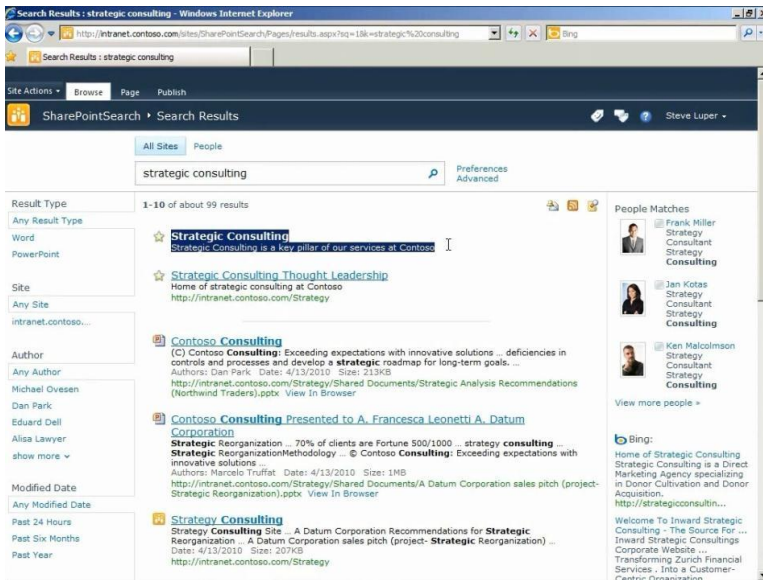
Search Results : strategic consulting - Windows Internet Explorer

http://intranet.contoso.com/sites/SharePointSearch/Pages/results.aspx?sq=1&k=strategic%20consulting

Bing

Search Results : strategic consulting

Site Actions Browse Page Publish

SharePointSearch ▸ Search Results

Steve Luper

All Sites People

strategic consulting

Preferences
Advanced

Result Type
Any Result Type
Word
PowerPoint

Site
Any Site
intranet.contoso...

Author
Any Author
Michael Oevesen
Dan Park
Eduard Dell
Alisa Lawyer
show more

Modified Date
Any Modified Date
Past 24 Hours
Past Six Months
Past Year

1-10 of about 99 results

Strategic Consulting
Strategic Consulting is a key pillar of our services at Contoso

Strategic Consulting Thought Leadership
Home of strategic consulting at Contoso
http://intranet.contoso.com/Strategy

Contoso Consulting
(C) Contoso Consulting: Exceeding expectations with innovative solutions .. deficiencies in controls and processes and develop a strategic roadmap for long-term goals. ...
Authors: Dan Park Date: 4/13/2010 Size: 213KB
http://intranet.contoso.com/Strategy/Shared Documents/Strategic Analysis Recommendations (Northwind Traders).pptx View In Browser

Contoso Consulting Presented to A. Francesca Leonetti A. Datum Corporation
Strategic Reorganization ... 70% of clients are Fortune 500/1000 ... strategy consulting ... StrategicReorganizationMethodology ... © Contoso Consulting: Exceeding expectations with innovative solutions ...
Authors: Marcelo Truffat Date: 4/13/2010 Size: 1MB
http://intranet.contoso.com/Strategy/Shared Documents/A Datum Corporation sales pitch (project-Strategic Reorganization).pptx View In Browser

Strategy Consulting
Strategy Consulting Site ... A Datum Corporation Recommendations for Strategic Reorganization ... A Datum Corporation sales pitch (project- Strategic Reorganization) ...
Date: 4/13/2010 Size: 207KB
http://intranet.contoso.com/Strategy

People Matches
Frank Miller
Strategy Consultant
Strategy Consulting

Jan Kotas
Strategy Consultant
Strategy Consulting

Ken Malcolmson
Strategy Consultant
Strategy Consulting

View more people »

Bing:
Home of Strategic Consulting
Strategic Consulting is a Direct Marketing Agency specializing in Donor Cultivation and Donor Acquisition.
http://strategicconsultin...

Welcome To Inward Strategic Consulting - The Source For ...
Inward Strategic Consultings Corporate Website ... Transforming Zurich Financial Services . Into a Customer-Centric Organization